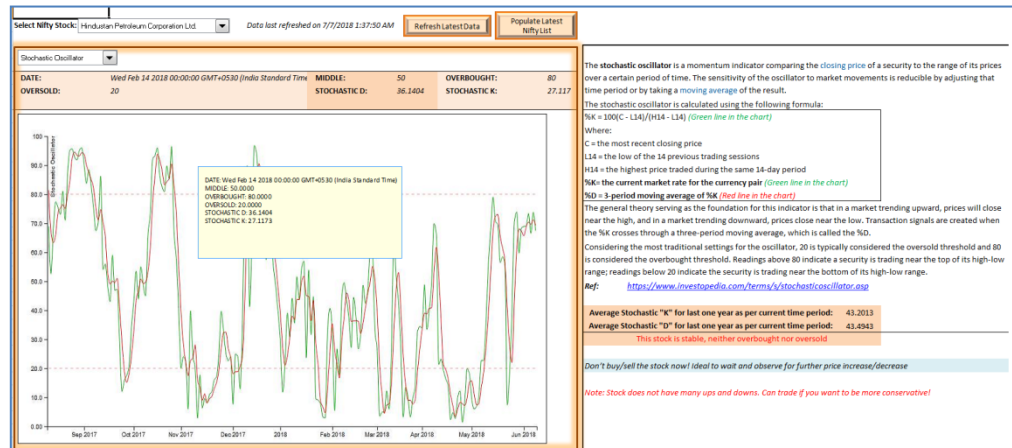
Select Nifty Stock: Hindustan Petroleum Corporation Ltd.

Data last refreshed on 7/7/2018 1:37:50 AM

Refresh Latest Data

Populate Latest Nifty List

Stochastic Oscillator

DATE: Wed Feb 14 2018 00:00:00 GMT+0530 (India Standard Time)
MIDDLE: 50
OVERBOUGHT: 80
OVERSOLD: 20
STOCHASTIC D: 36.1404
STOCHASTIC K: 27.117

DATE: Wed Feb 14 2018 00:00:00 GMT+0530 (India Standard Time)
MIDDLE: 50.0000
OVERBOUGHT: 80.0000
OVERSOLD: 20.0000
STOCHASTIC D: 36.1404
STOCHASTIC K: 27.1173

Stochastic Oscillator

100
90.0
80.0
70.0
60.0
50.0
40.0
30.0
20.0
10.0
0.00

Sep 2017 Oct 2017 Nov 2017 Dec 2017 2018 Feb 2018 Mar 2018 Apr 2018 May 2018 Jun 2018

The **stochastic oscillator** is a momentum indicator comparing the closing price of a security to the range of its prices over a certain period of time. The sensitivity of the oscillator to market movements is reducible by adjusting that time period or by taking a moving average of the result.

The stochastic oscillator is calculated using the following formula:

%K = 100(C - L14)/(H14 - L14) (Green line in the chart)
Where:
C = the most recent closing price
L14 = the low of the 14 previous trading sessions
H14 = the highest price traded during the same 14-day period
**%K= the current market rate for the currency pair** (Green line in the chart)
**%D = 3-period moving average of %K** (Red line in the chart)

The general theory serving as the foundation for this indicator is that in a market trending upward, prices will close near the high, and in a market trending downward, prices close near the low. Transaction signals are created when the %K crosses through a three-period moving average, which is called the %D.

Considering the most traditional settings for the oscillator, 20 is typically considered the oversold threshold and 80 is considered the overbought threshold. Readings above 80 indicate a security is trading near the top of its high-low range; readings below 20 indicate the security is trading near the bottom of its high-low range.

Ref: https://www.investopedia.com/terms/s/stochasticoscillator.asp

Average Stochastic "K" for last one year as per current time period: 43.2013
Average Stochastic "D" for last one year as per current time period: 43.4943

This stock is stable, neither overbought nor oversold

Don't buy/sell the stock now! Ideal to wait and observe for further price increase/decrease

Note: Stock does not have many ups and downs. Can trade if you want to be more conservative!